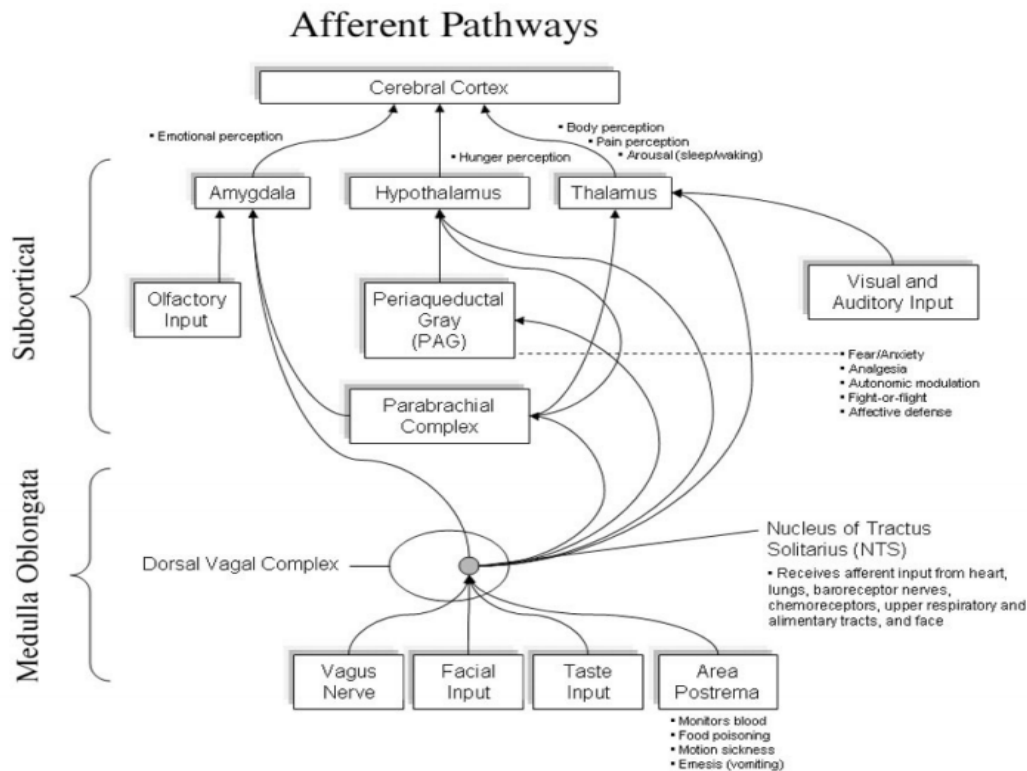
Afferent Pathways

Cerebral Cortex

• Emotional perception

• Hunger perception

• Body perception
• Pain perception
• Arousal (sleep/waking)

Subcortical

Amygdala

Hypothalamus

Thalamus

Olfactory Input

Periaqueductal Gray (PAG)

Visual and Auditory Input

• Fear/Anxiety
• Analgesia
• Autonomic modulation
• Fight-or-flight
• Affective defense

Parabrachial Complex

Medulla Oblongata

Dorsal Vagal Complex

Nucleus of Tractus Solitarius (NTS)

• Receives afferent input from heart, lungs, baroreceptor nerves, chemoreceptors, upper respiratory and alimentary tracts, and face

Vagus Nerve

Facial Input

Taste Input

Area Postrema

• Monitors blood
• Food poisoning
• Motion sickness
• Emesis (vomiting)